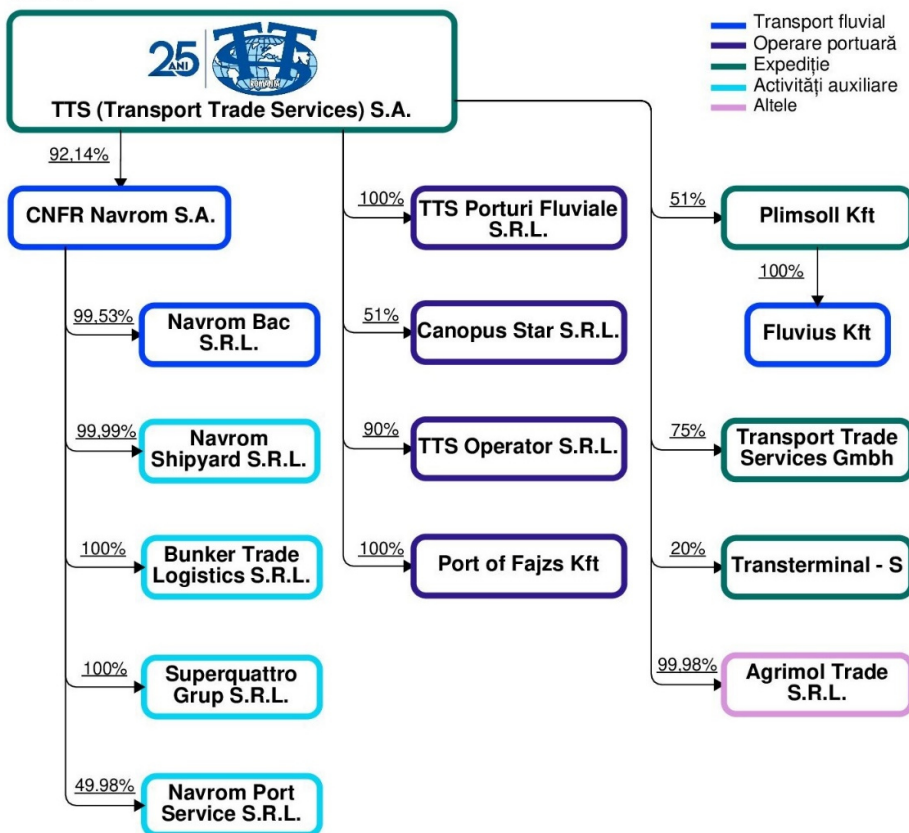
25 ANI

TTS (Transport Trade Services) S.A.

Transport fluvial
Operare portuară
Expediție
Activități auxiliare
Altele

92,14%
CNFR Navrom S.A.

99,53%
Navrom Bac S.R.L.

99,99%
Navrom Shipyard S.R.L.

100%
Bunker Trade Logistics S.R.L.

100%
Superquattro Grup S.R.L.

49.98%
Navrom Port Service S.R.L.

100%
TTS Porturi Fluviale S.R.L.

51%
Canopus Star S.R.L.

90%
TTS Operator S.R.L.

100%
Port of Fajzs Kft

51%
Plimsoll Kft

100%
Fluvius Kft

75%
Transport Trade Services Gmbh

20%
Transterminal - S

99,98%
Agrimol Trade S.R.L.